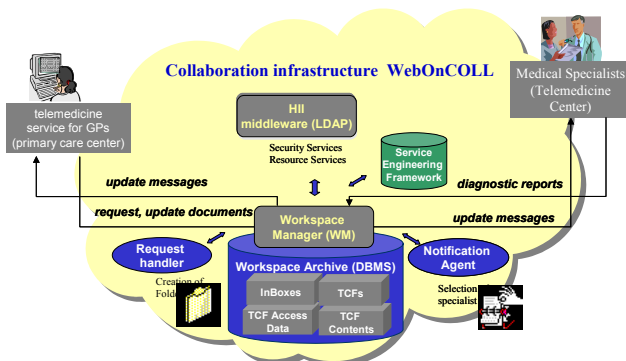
Collaboration infrastructure WebOnCOLL

telemedicine service for GPs (primary care center)

Medical Specialists (Telemedicine Center)

HII middleware (LDAP)

Security Services
Resource Services

Service Engineering Framework

update messages

diagnostic reports

request, update documents

update messages

Workspace Manager (WM)

Request handler

Notification Agent

Creation of Folders

Selection specialist

Workspace Archive (DBMS)

InBoxes

TCFs

TCF Access Data

TCF Contents